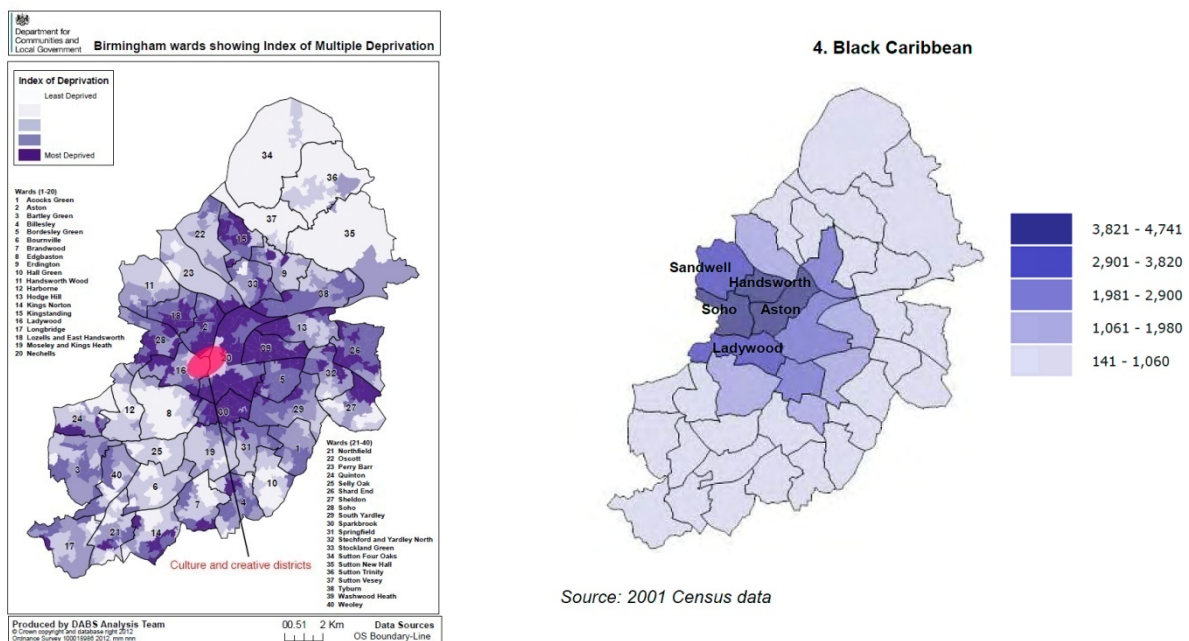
Department for Communities and Local Government

Birmingham wards showing Index of Multiple Deprivation

Index of Deprivation
Least Deprived
Most Deprived

Wards (1-20)
1 Acocks Green
2 Aston
3 Bartley Green
4 Billesley
5 Bordesley Green
6 Bournville
7 Brandwood
8 Edgbaston
9 Erdington
10 Hall Green
11 Handsworth Wood
12 Harborne
13 Hodge Hill
14 Kings Norton
15 Kingstanding
16 Ladywood
17 Longbridge
18 Lozells and East Handsworth
19 Moseley and Kings Heath
20 Nechells

Wards (21-40)
21 Northfield
22 Oscott
23 Perry Barr
24 Quinton
25 Selly Oak
26 Shard End
27 Sheldon
28 Soho
29 South Yardley
30 Sparkbrook
31 Springfield
32 Stechford and Yardley North
33 Stockland Green
34 Sutton Four Oaks
35 Sutton New Hall
36 Sutton Trinity
37 Sutton Vesey
38 Tyburn
39 Washwood Heath
40 Weoley

34 36 37 35 22 15 23 33 9 11 38 18 2 13 28 20 39 26 16 5 32 12 8 30 29 27 24 1 19 31 25 10 3 40 6 4 7 21 14 17

Culture and creative districts

Produced by DABS Analysis Team
© Crown copyright and database right 2012
Ordnance Survey 100018986 2012. mm.mmm

0 0.5 1 2 Km

Data Sources
OS Boundary-Line

4. Black Caribbean

Sandwell
Handsworth
Soho
Aston
Ladywood

3,821 - 4,741
2,901 - 3,820
1,981 - 2,900
1,061 - 1,980
141 - 1,060

Source: 2001 Census data